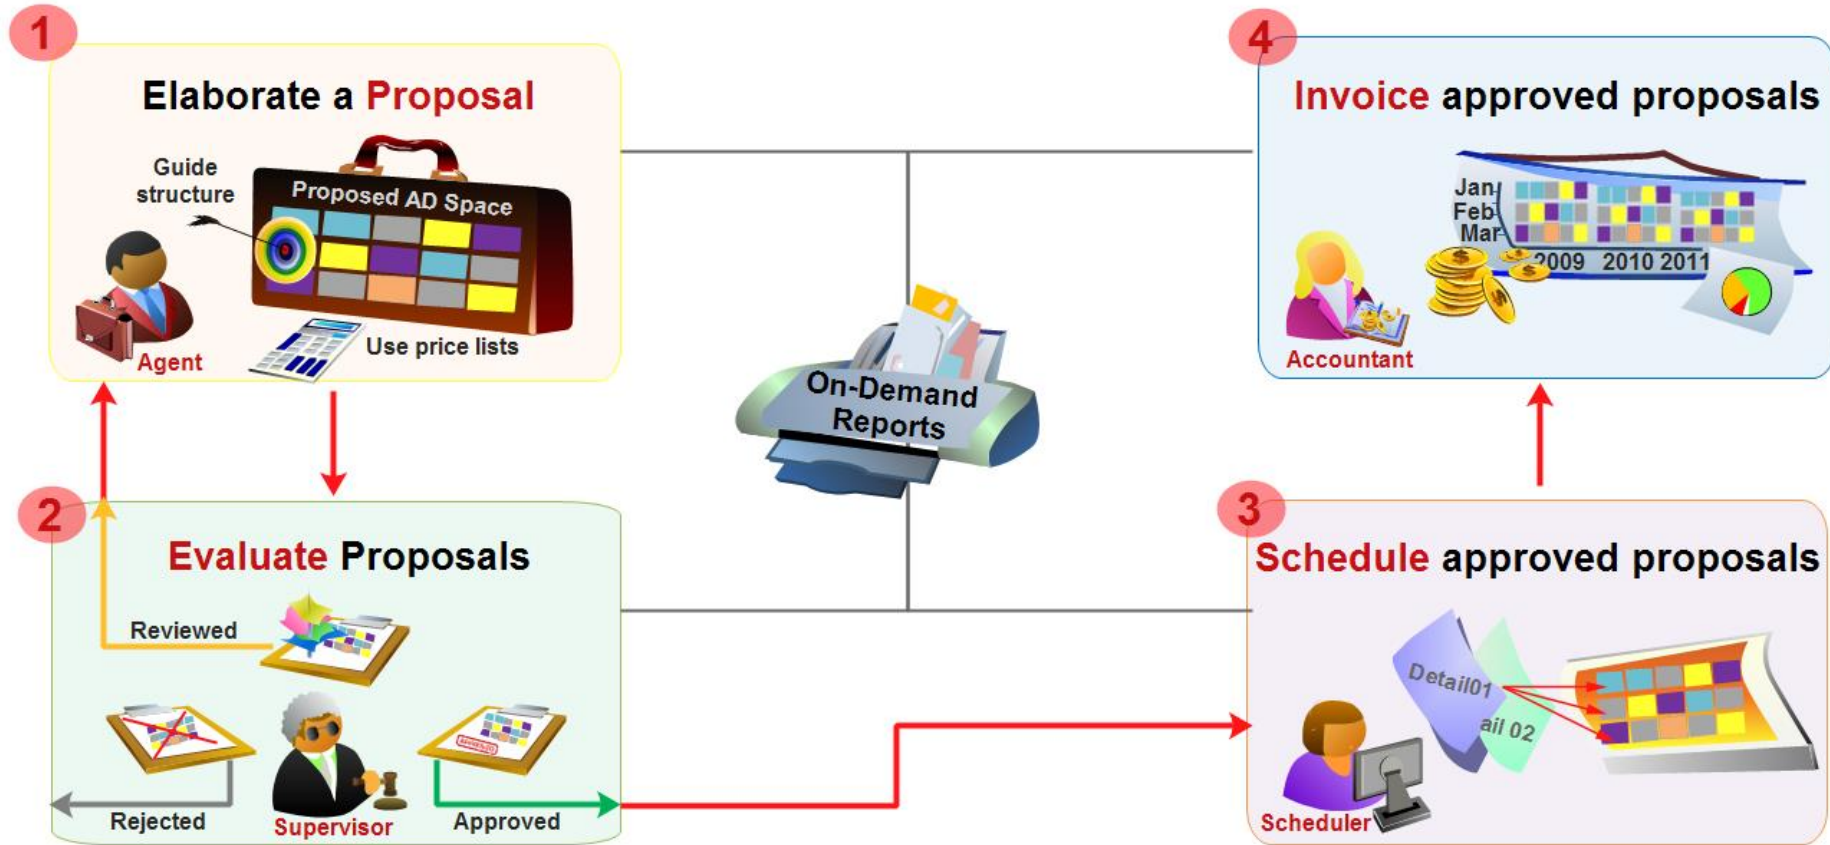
1

Elaborate a Proposal

Guide structure

Proposed AD Space

Agent

Use price lists

4

Invoice approved proposals

Jan
Feb
Mar

2009 2010 2011

Accountant

On-Demand Reports

2

Evaluate Proposals

Reviewed

Rejected

Supervisor

Approved

3

Schedule approved proposals

Detail01

ail 02

Scheduler